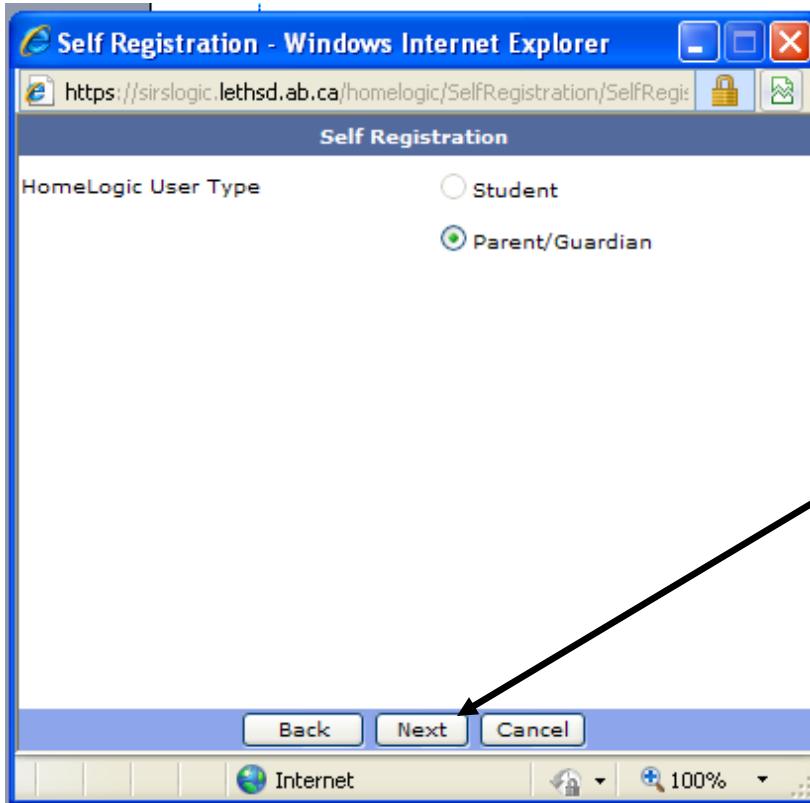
Self Registration - Windows Internet Explorer

https://sirslogic.lethsd.ab.ca/homelogic/SelfRegistration/SelfRegis

Self Registration

HomeLogic User Type

Student

Parent/Guardian

Back Next Cancel

Internet

100%